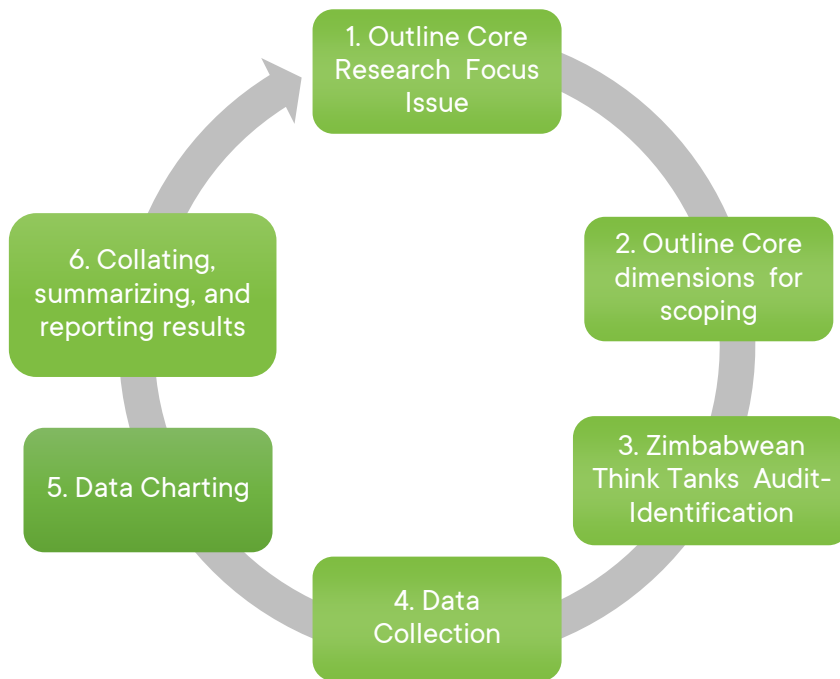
1. Outline Core Research Focus Issue

2. Outline Core dimensions for scoping

3. Zimbabwean Think Tanks Audit-Identification

4. Data Collection

5. Data Charting

6. Collating, summarizing, and reporting results